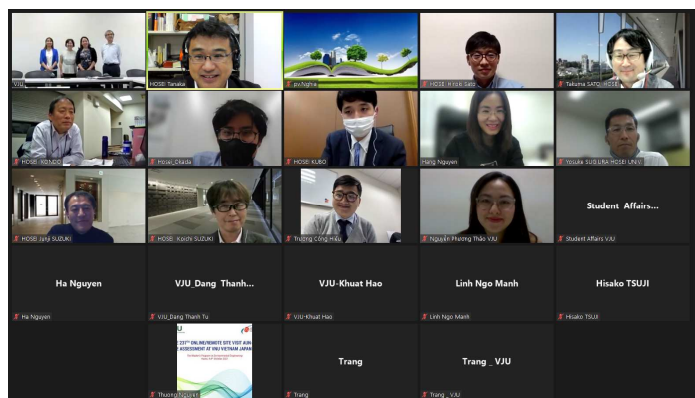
VJU

HOSEI Tanaka

pv.Nghia

HOSEI Hideo Sato

Takuma SATO HOSEI

HOSEI KONDO

Hosei_Chida

HOSEI KUBO

Hang Nguyen

Yosuke SUGIURA HOSEI UNIV

HOSEI Junji SUZUKI

HOSEI Koichi SUZUKI

Trương Công Hiếu

Nguyễn Phương Thảo VJU

Student Affairs...

Student Affairs VJU

Ha Nguyen

Ha Nguyen

VJU_Dang Thanh...

VJU_Dang Thanh Tu

VJU-Khuat Hao

VJU-Khuat Hao

Linh Ngo Manh

Linh Ngo Manh

Hisako TSUJI

Hisako TSUJI

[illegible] 237TH ONLINE/REMOTE SITE VISIT AUN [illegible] ASSESSMENT AT VNU VIETNAM JAPAN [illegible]

Thuong Nguyen

Trang

Trang

Trang _ VJU

Trang _ VJU